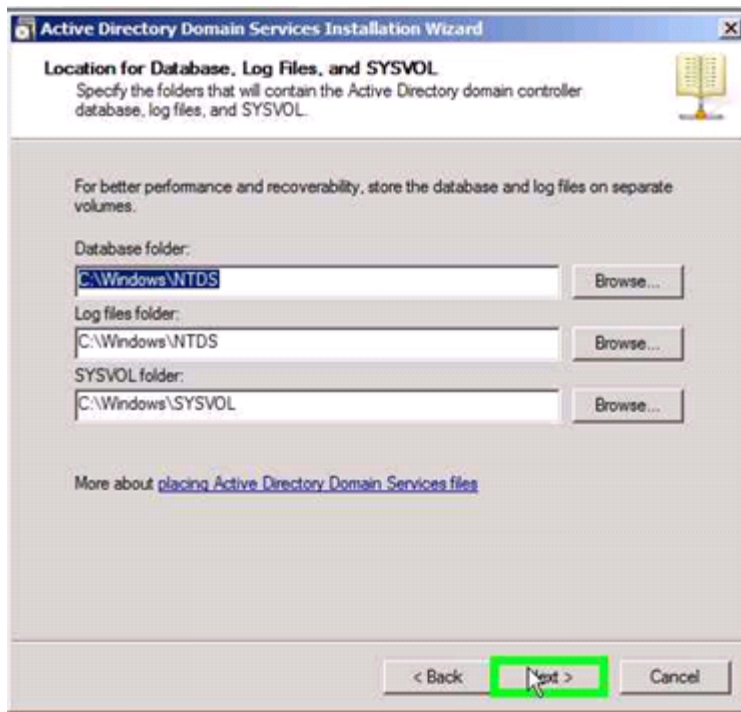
Active Directory Domain Services Installation Wizard

Location for Database, Log Files, and SYSVOL
Specify the folders that will contain the Active Directory domain controller database, log files, and SYSVOL.

For better performance and recoverability, store the database and log files on separate volumes.

Database folder:
C:\Windows\NTDS
Browse...

Log files folder:
C:\Windows\NTDS
Browse...

SYSVOL folder:
C:\Windows\SYSVOL
Browse...

More about placing Active Directory Domain Services files

< Back
Next >
Cancel